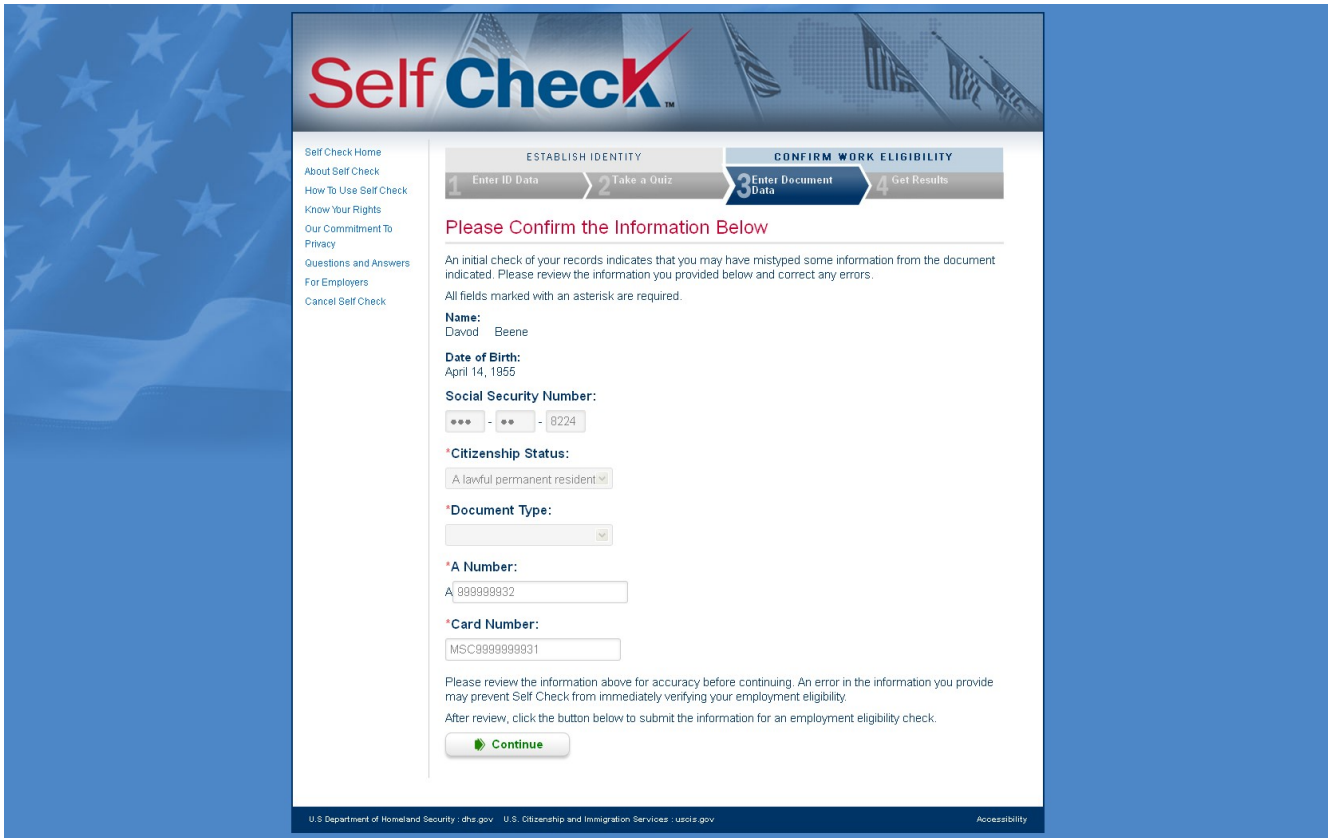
Self Check™

Self Check Home
About Self Check
How To Use Self Check
Know Your Rights
Our Commitment To Privacy
Questions and Answers
For Employers
Cancel Self Check

ESTABLISH IDENTITY
CONFIRM WORK ELIGIBILITY
1 Enter ID Data
2 Take a Quiz
3 Enter Document Data
4 Get Results

Please Confirm the Information Below

An initial check of your records indicates that you may have mistyped some information from the document indicated. Please review the information you provided below and correct any errors.

All fields marked with an asterisk are required.

Name:
Davod Beene

Date of Birth:
April 14, 1955

Social Security Number:
••• - •• - 8224

*Citizenship Status:
A lawful permanent resident

*Document Type:

*A Number:
A 999999932

*Card Number:
MSC9999999931

Please review the information above for accuracy before continuing. An error in the information you provide may prevent Self Check from immediately verifying your employment eligibility.

After review, click the button below to submit the information for an employment eligibility check.

Continue

U.S Department of Homeland Security : dhs.gov U.S. Citizenship and Immigration Services : uscis.gov
Accessibility